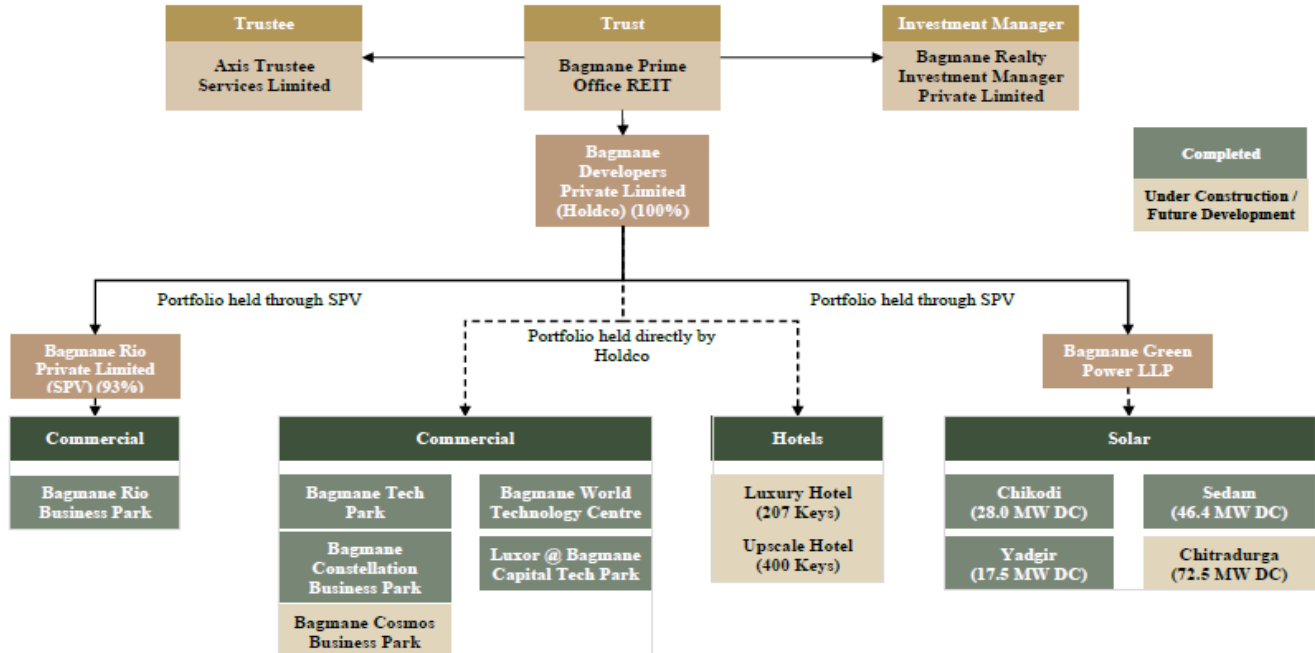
Trustee

Axis Trustee Services Limited

Trust

Bagmane Prime Office REIT

Investment Manager

Bagmane Realty Investment Manager Private Limited

Completed

Under Construction / Future Development

Bagmane Developers Private Limited (Holdco) (100%)

Portfolio held through SPV

Portfolio held directly by Holdco

Portfolio held through SPV

Bagmane Rio Private Limited (SPV) (93%)

Commercial

Bagmane Rio Business Park

Commercial

Bagmane Tech Park

Bagmane Constellation Business Park

Bagmane Cosmos Business Park

Bagmane World Technology Centre

Luxor @ Bagmane Capital Tech Park

Hotels

Luxury Hotel (207 Keys)

Upscale Hotel (400 Keys)

Bagmane Green Power LLP

Solar

Chikodi (28.0 MW DC)

Sedam (46.4 MW DC)

Yadgir (17.5 MW DC)

Chitradurga (72.5 MW DC)